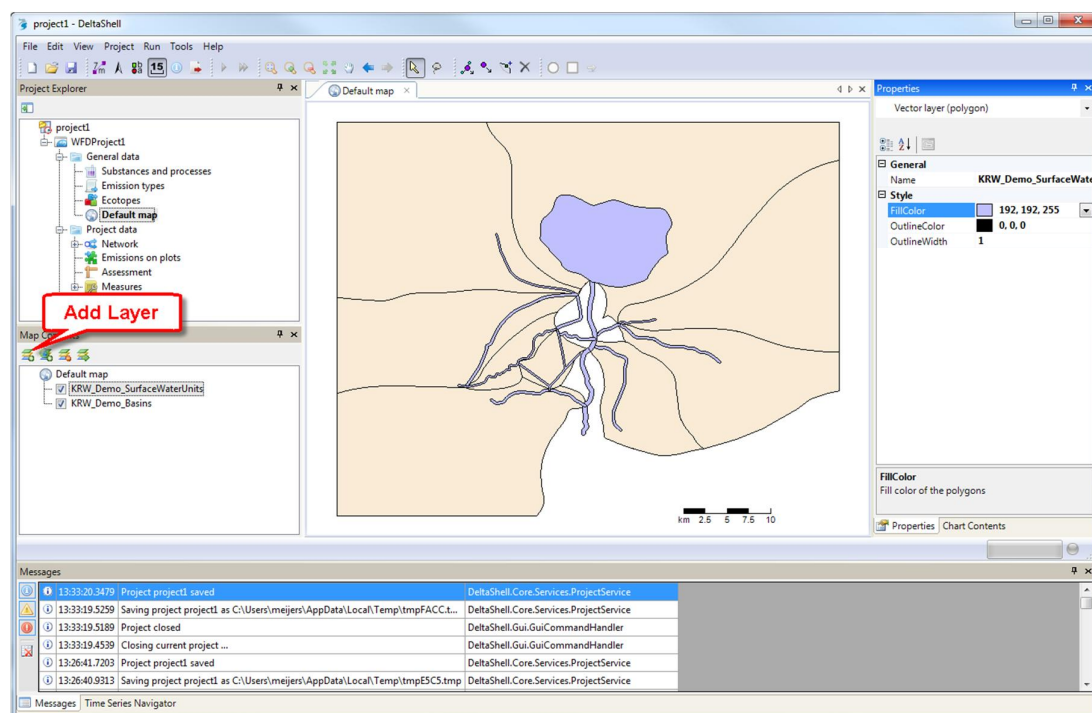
project1 - DeltaShell

File Edit View Project Run Tools Help

15

Project Explorer

project1
WFDProject1
General data
Substances and processes
Emission types
Ecotopes
Default map
Project data
Network
Emissions on plots
Assessment
Measures

Add Layer

Map Contents

Default map
KRW_Demo_SurfaceWaterUnits
KRW_Demo_Basins

Default map

km 2.5 5 7.5 10

Properties

Vector layer (polygon)

General
Name KRW_Demo_SurfaceWate
Style
FillColor 192, 192, 255
OutlineColor 0, 0, 0
OutlineWidth 1

FillColor
Fill color of the polygons

Properties Chart Contents

Messages

| | | |
|---|---|---|
| 13:33:20.3479 | Project project1 saved | DeltaShell.Core.Services.ProjectService |
| 13:33:19.5259 | Saving project project1 as C:\Users\meijers\AppData\Local\Temp\tmpFACC.t... | DeltaShell.Core.Services.ProjectService |
| 13:33:19.5189 | Project closed | DeltaShell.Gui.GuiCommandHandler |
| 13:33:19.4539 | Closing current project ... | DeltaShell.Gui.GuiCommandHandler |
| 13:26:41.7203 | Project project1 saved | DeltaShell.Core.Services.ProjectService |
| 13:26:40.9313 | Saving project project1 as C:\Users\meijers\AppData\Local\Temp\tmpE5C5.tmp | DeltaShell.Core.Services.ProjectService |

Messages Time Series Navigator